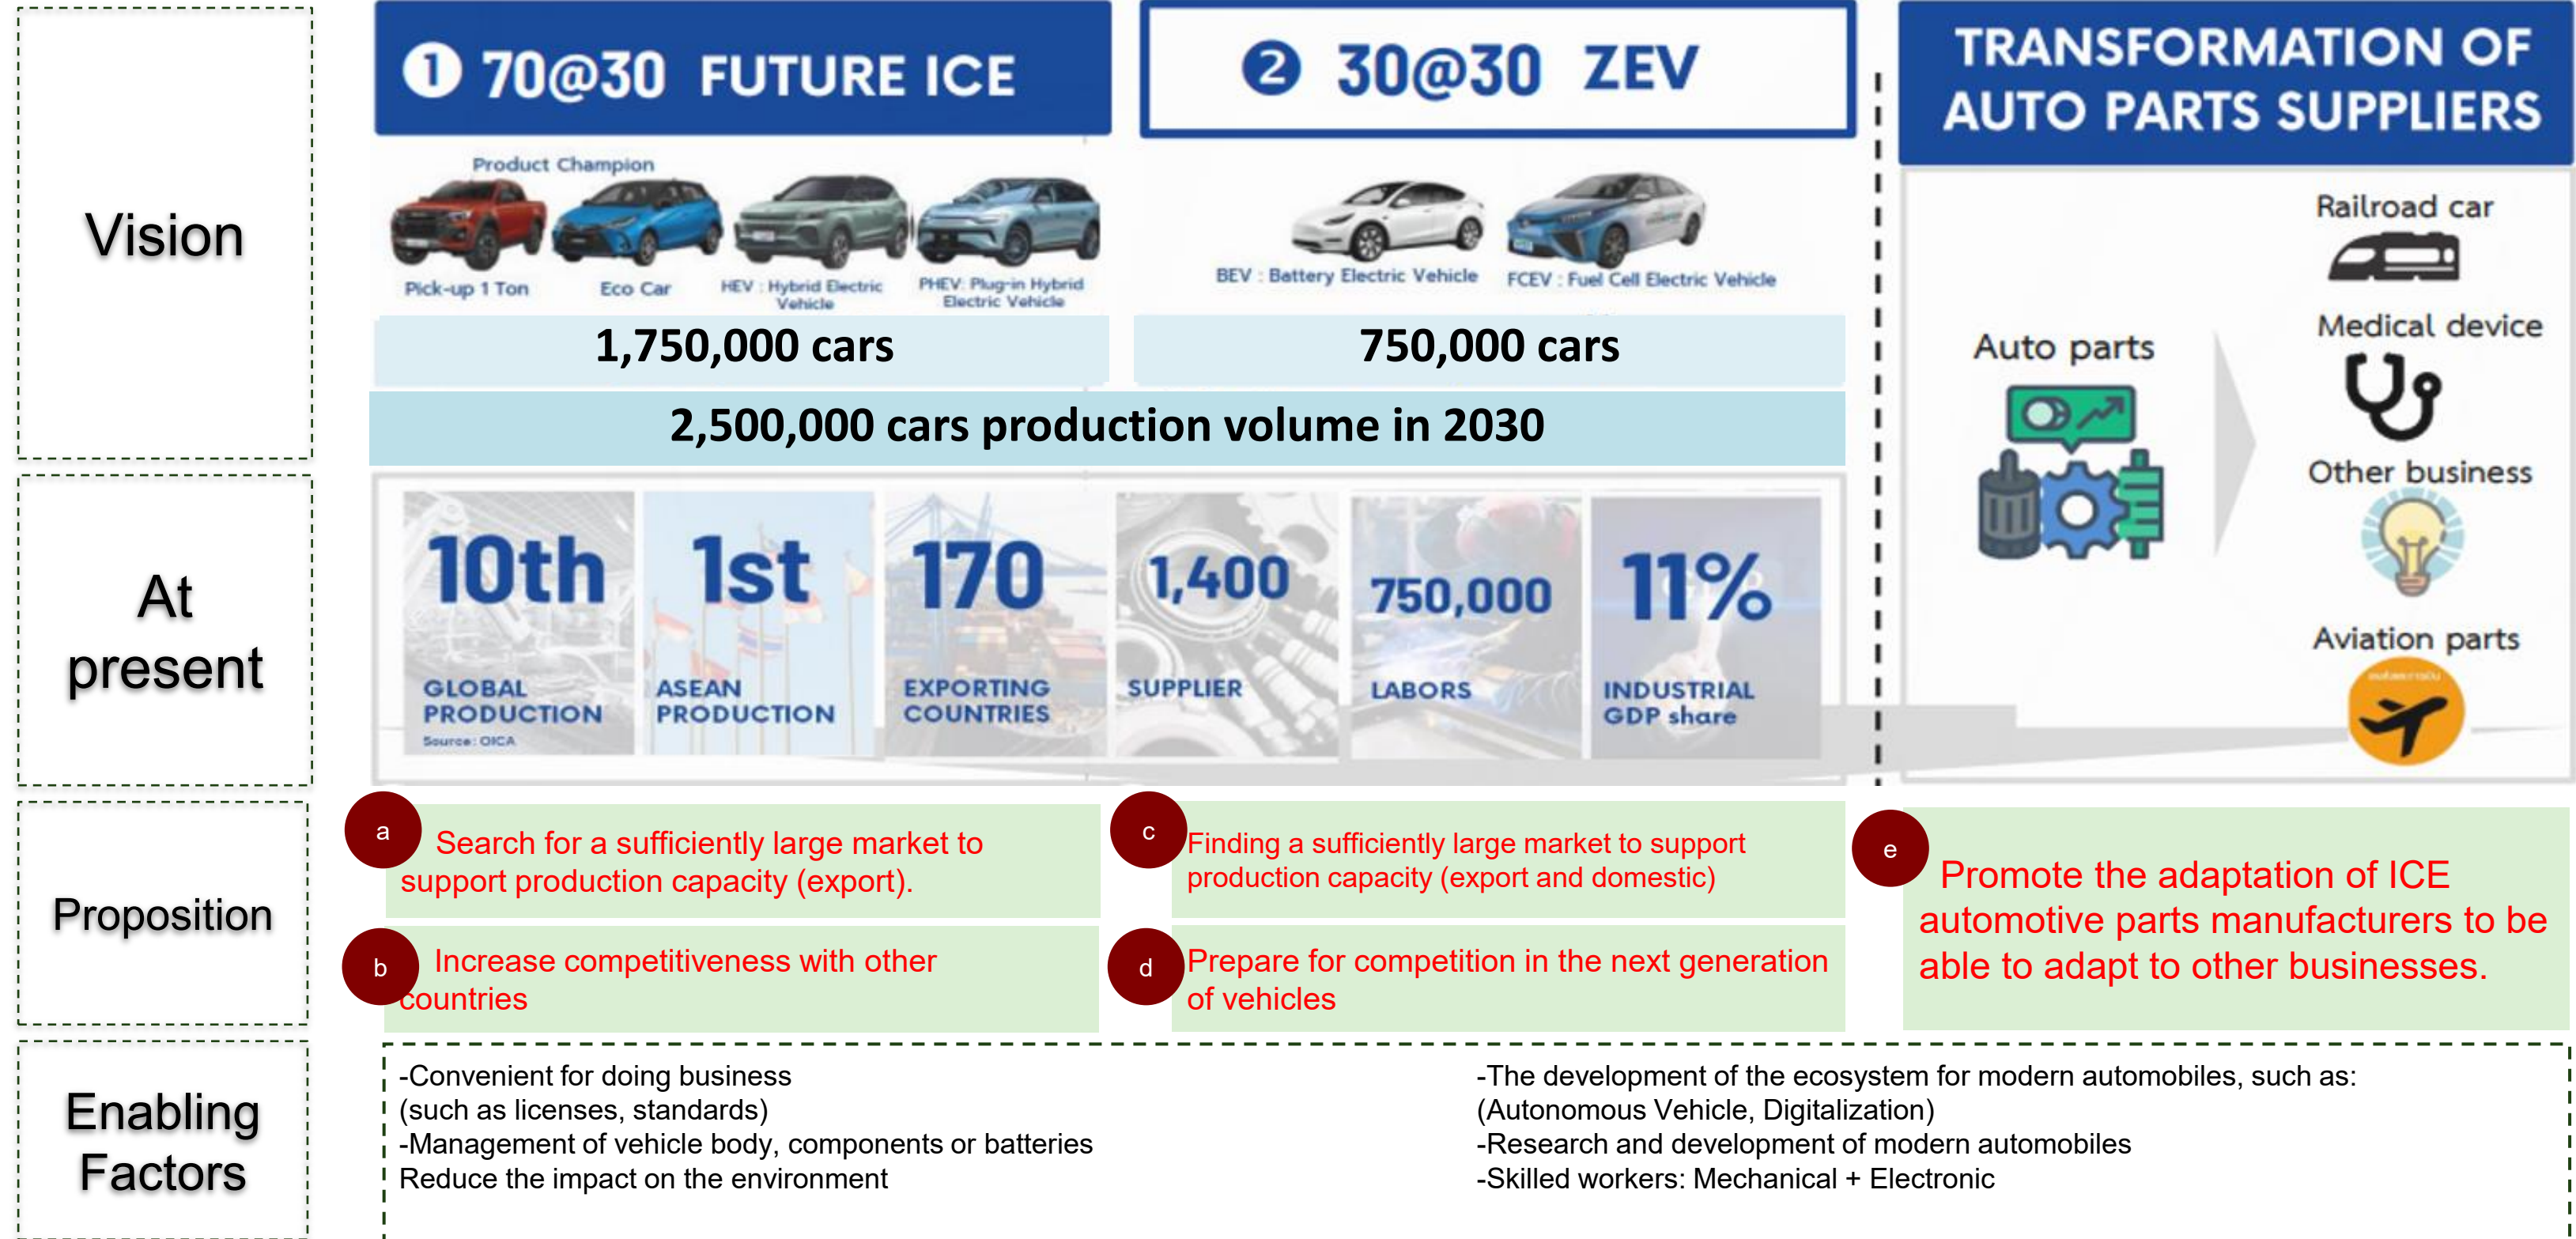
Vision

① 70@30 FUTURE ICE

Product Champion

Pick-up 1 Ton
Eco Car
HEV : Hybrid Electric Vehicle
PHEV: Plug-in Hybrid Electric Vehicle

1,750,000 cars

② 30@30 ZEV

BEV : Battery Electric Vehicle
FCEV : Fuel Cell Electric Vehicle

750,000 cars

2,500,000 cars production volume in 2030

TRANSFORMATION OF AUTO PARTS SUPPLIERS

Auto parts

Railroad car

Medical device

Other business

Aviation parts

At present

| 10th GLOBAL PRODUCTION Source: OICA | 1st ASEAN PRODUCTION | 170 EXPORTING COUNTRIES | 1,400 SUPPLIER | 750,000 LABORS | 11% INDUSTRIAL GDP share |
|---|---|---|---|---|---|

Proposition

a Search for a sufficiently large market to support production capacity (export).

b Increase competitiveness with other countries

c Finding a sufficiently large market to support production capacity (export and domestic)

d Prepare for competition in the next generation of vehicles

e Promote the adaptation of ICE automotive parts manufacturers to be able to adapt to other businesses.

Enabling Factors

-Convenient for doing business
(such as licenses, standards)
-Management of vehicle body, components or batteries
Reduce the impact on the environment

-The development of the ecosystem for modern automobiles, such as:
(Autonomous Vehicle, Digitalization)
-Research and development of modern automobiles
-Skilled workers: Mechanical + Electronic